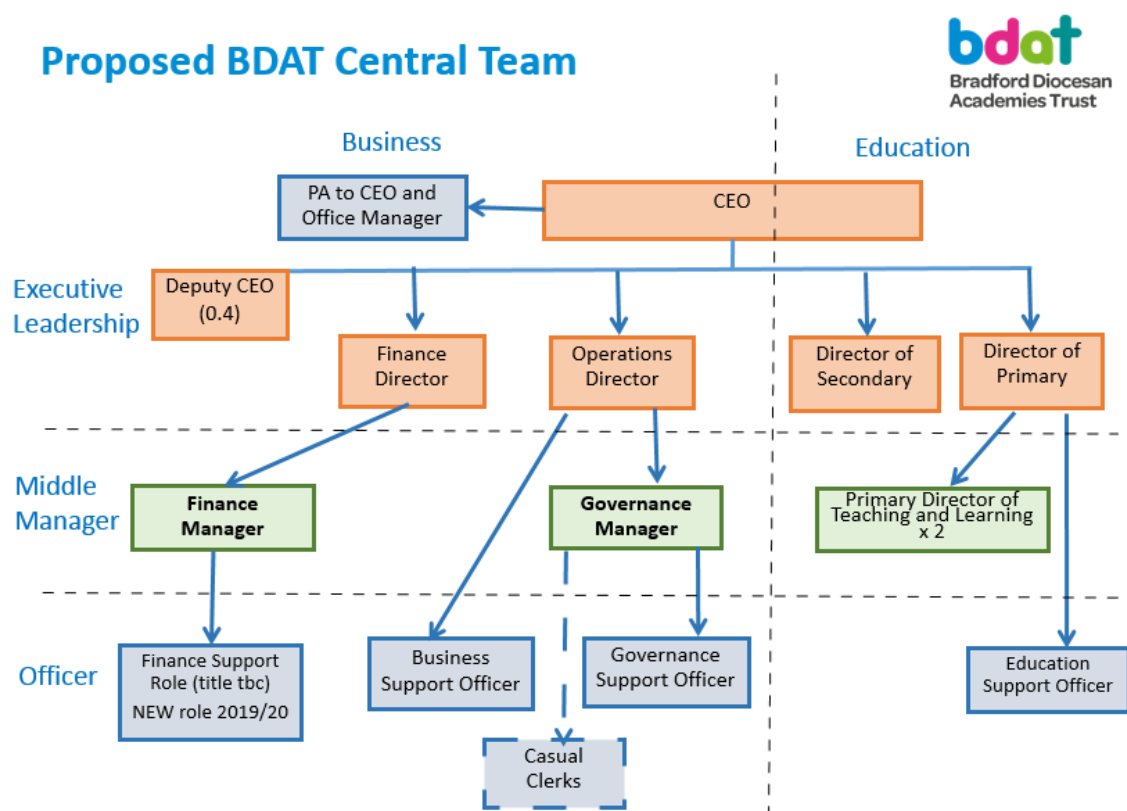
Proposed BDAT Central Team

bdat
Bradford Diocesan Academies Trust

Business

Education

PA to CEO and Office Manager

CEO

Executive Leadership

Deputy CEO (0.4)

Finance Director

Operations Director

Director of Secondary

Director of Primary

Middle Manager

Finance Manager

Governance Manager

Primary Director of Teaching and Learning x 2

Officer

Finance Support Role (title tbc) NEW role 2019/20

Business Support Officer

Governance Support Officer

Education Support Officer

Casual Clerks